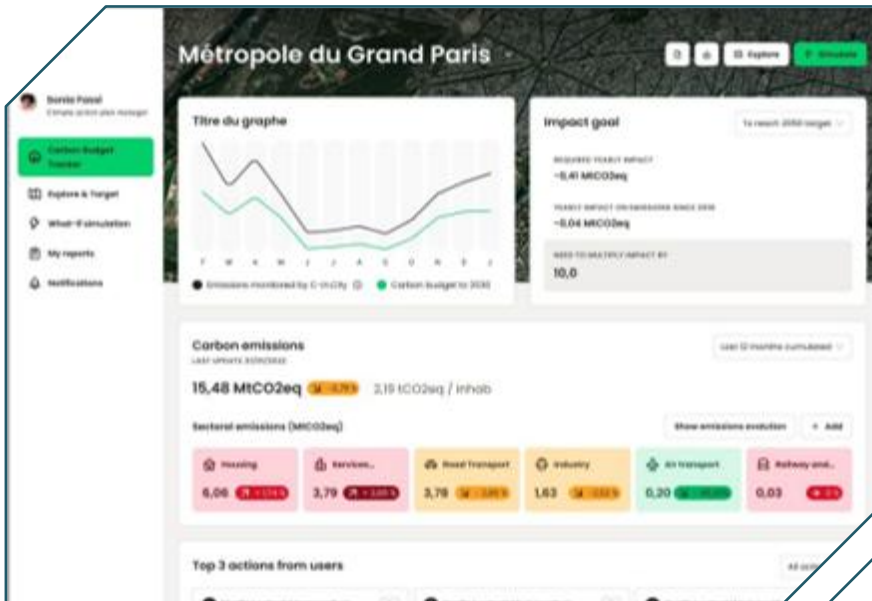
Métropole du Grand Paris

Explore

Simulate

Sonia Fossi

Climate action plan manager

Carbon Budget Tracker

Explore & Target

What-if simulation

My reports

Notifications

Titre du graphe

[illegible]

Emissions monitored by C-in-City

Carbon budget to 2030

Impact goal

To reach 2050 target

REQUIRED YEARLY IMPACT

−5,41 MtCO2eq

YEARLY IMPACT ON EMISSIONS SINCE 2015

−0,04 MtCO2eq

NEED TO MULTIPLY IMPACT BY

10,0

Carbon emissions

LAST UPDATE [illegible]

Last 12 months cumulated

15,48 MtCO2eq

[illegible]

2,19 tCO2eq / inhab

Sectoral emissions (MtCO2eq)

Show emissions evolution

+ Add

Housing

6,06

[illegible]

Services...

3,79

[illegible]

Road Transport

3,78

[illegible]

Industry

1,63

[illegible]

Air transport

0,20

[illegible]

Railway and...

0,03

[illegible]

Top 3 actions from users

All actio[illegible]